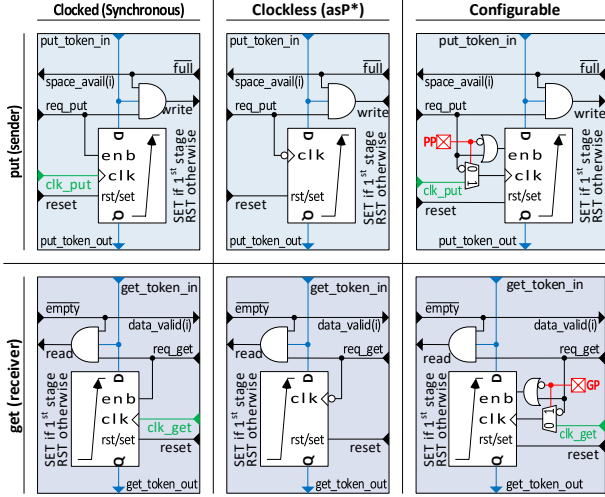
| | Clocked (Synchronous) | Clockless (asP*) | Configurable |
|---|---|---|---|
| put (sender) | put_token_in, $\overline{full}$, space_avail(i), req_put, write, D, enb, clk, clk_put, reset, rst/set, Q, SET if 1$^{st}$ stage RST otherwise, put_token_out | put_token_in, $\overline{full}$, space_avail(i), req_put, write, D, clk, reset, rst/set, Q, SET if 1$^{st}$ stage RST otherwise, put_token_out | put_token_in, $\overline{full}$, space_avail(i), req_put, write, PP, 0, 1, D, enb, clk, clk_put, reset, rst/set, Q, SET if 1$^{st}$ stage RST otherwise, put_token_out |
| get (receiver) | get_token_in, $\overline{empty}$, data_valid(i), read, req_get, D, enb, clk, clk_get, rst/set, reset, Q, SET if 1$^{st}$ stage RST otherwise, get_token_out | get_token_in, $\overline{empty}$, data_valid(i), read, req_get, D, clk, rst/set, reset, Q, SET if 1$^{st}$ stage RST otherwise, get_token_out | get_token_in, $\overline{empty}$, data_valid(i), read, req_get, GP, D, enb, clk, 0, 1, clk_get, rst/set, reset, Q, SET if 1$^{st}$ stage RST otherwise, get_token_out |